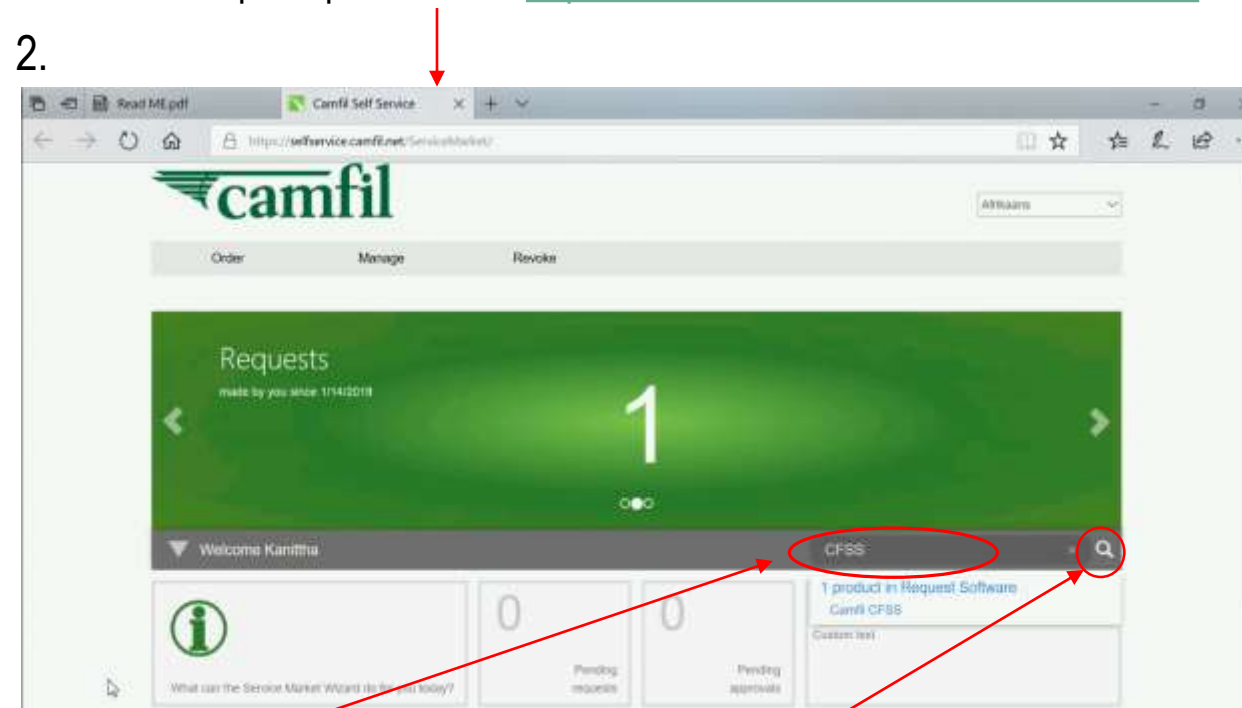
2.

Read ME.pdf
Camfil Self Service
https://selfservice.camfil.net/ServiceMarket/

camfil

Afrikaans

Order
Manage
Revoke

Requests
made by you since 1/14/2019
1

Welcome Kanittha
CFSS
1 product in Request Software
Camfil CFSS

0
Pending requests

0
Pending approvals

Custom text

What can the Service Market Wizard do for you today?